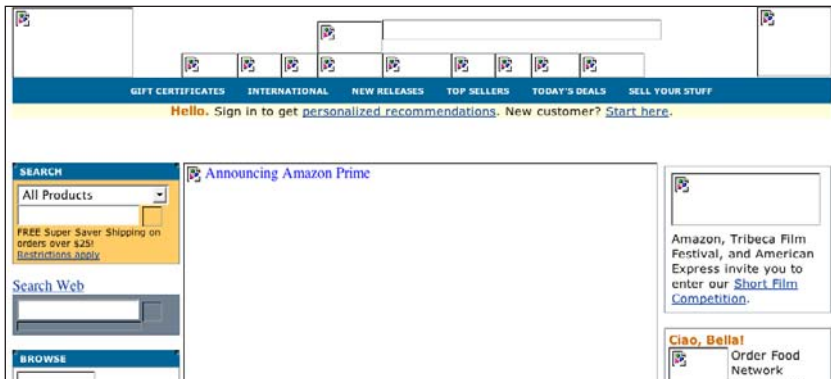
GIFT CERTIFICATES INTERNATIONAL NEW RELEASES TOP SELLERS TODAY'S DEALS SELL YOUR STUFF

Hello. Sign in to get personalized recommendations. New customer? Start here.

SEARCH

All Products

FREE Super Saver Shipping on orders over $25! Restrictions apply

Search Web

BROWSE

Announcing Amazon Prime

Amazon, Tribeca Film Festival, and American Express invite you to enter our Short Film Competition.

Ciao, Bella!

Order Food Network